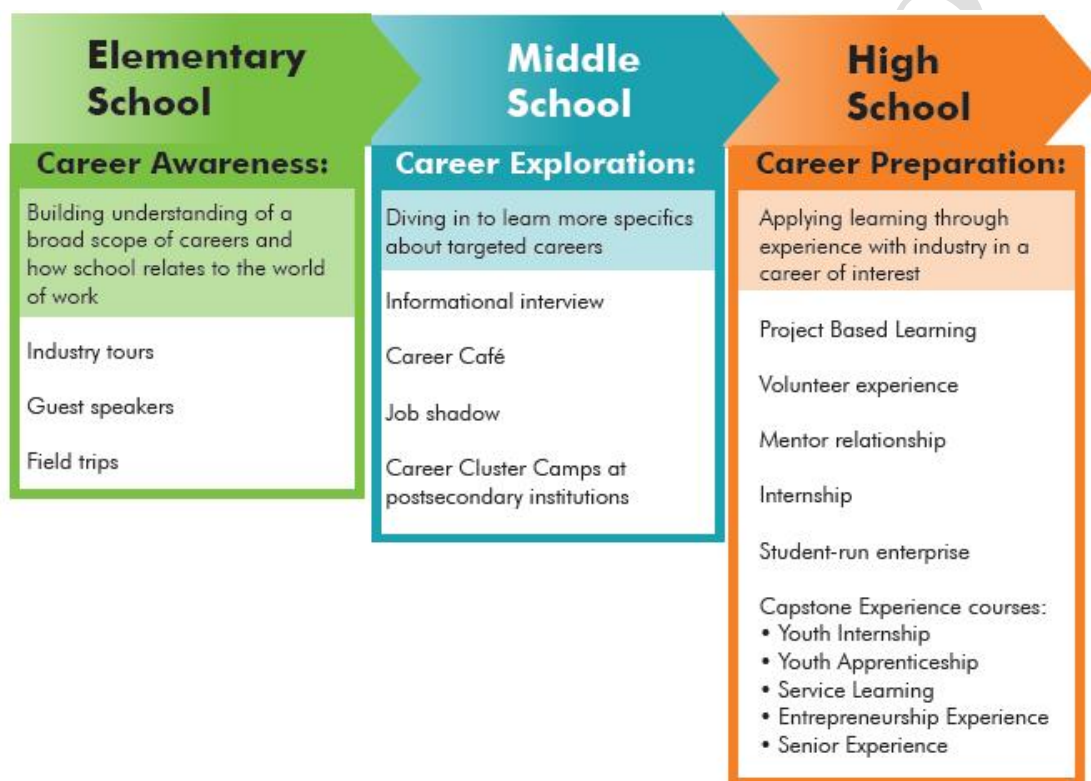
Elementary School

Career Awareness:

Building understanding of a broad scope of careers and how school relates to the world of work

Industry tours

Guest speakers

Field trips

Middle School

Career Exploration:

Diving in to learn more specifics about targeted careers

Informational interview

Career Café

Job shadow

Career Cluster Camps at postsecondary institutions

High School

Career Preparation:

Applying learning through experience with industry in a career of interest

Project Based Learning

Volunteer experience

Mentor relationship

Internship

Student-run enterprise

Capstone Experience courses:
• Youth Internship
• Youth Apprenticeship
• Service Learning
• Entrepreneurship Experience
• Senior Experience